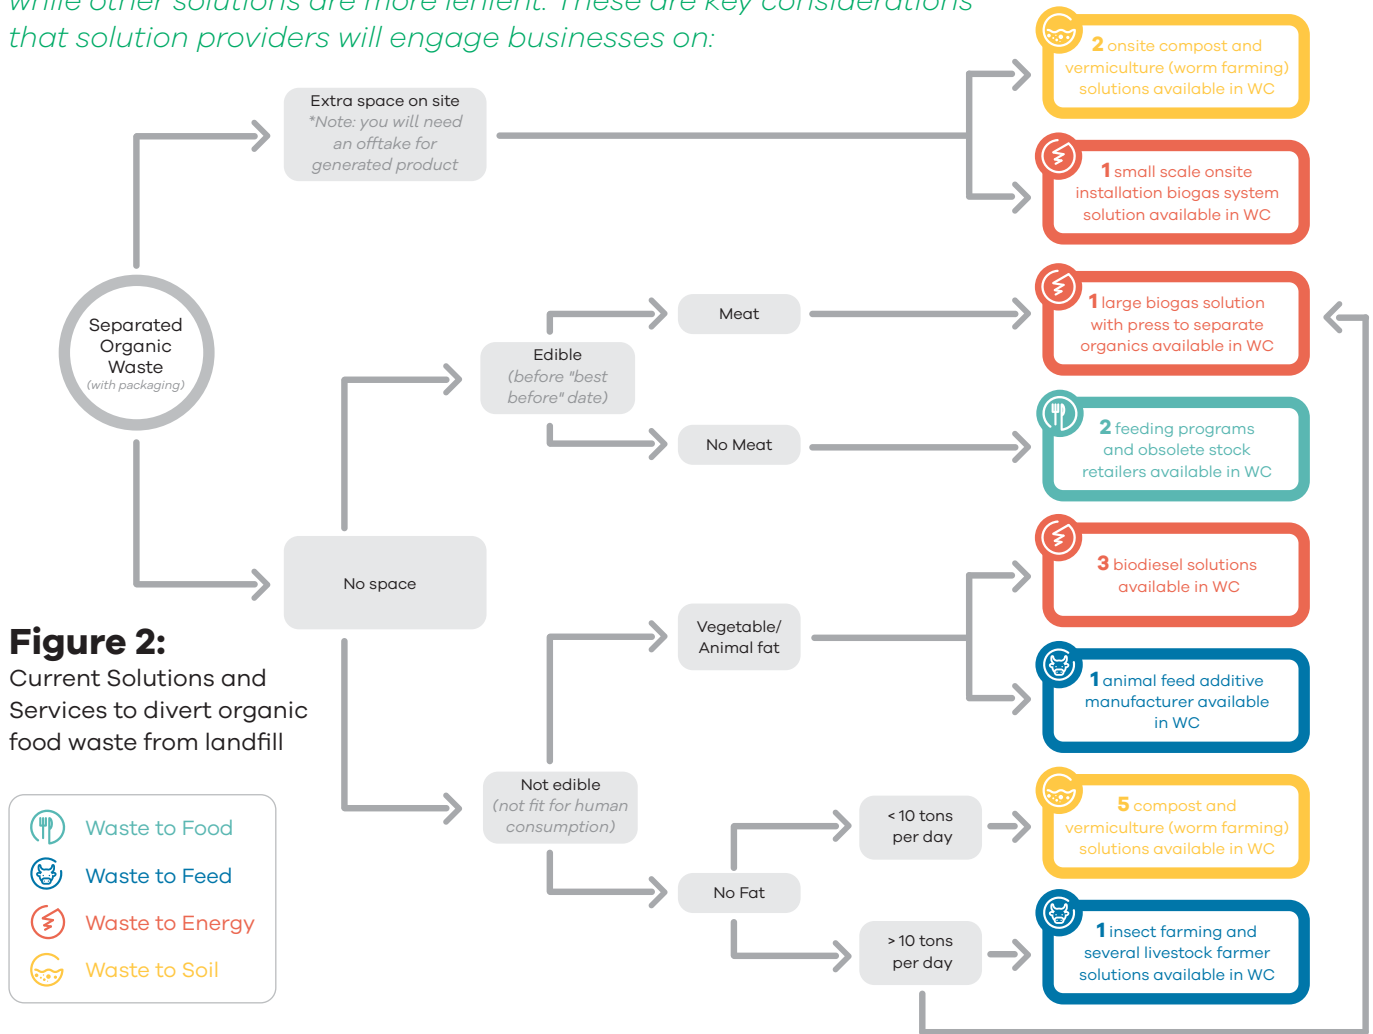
while other solutions are more lenient. These are key considerations that solution providers will engage businesses on:

Separated Organic Waste (with packaging)

Extra space on site *Note: you will need an offtake for generated product

2 onsite compost and vermiculture (worm farming) solutions available in WC

1 small scale onsite installation biogas system solution available in WC

Edible (before "best before" date)

Meat

1 large biogas solution with press to separate organics available in WC

No Meat

2 feeding programs and obsolete stock retailers available in WC

No space

Vegetable/ Animal fat

3 biodiesel solutions available in WC

1 animal feed additive manufacturer available in WC

Not edible (not fit for human consumption)

No Fat

< 10 tons per day

5 compost and vermiculture (worm farming) solutions available in WC

> 10 tons per day

1 insect farming and several livestock farmer solutions available in WC

Figure 2:
Current Solutions and Services to divert organic food waste from landfill

Waste to Food
Waste to Feed
Waste to Energy
Waste to Soil